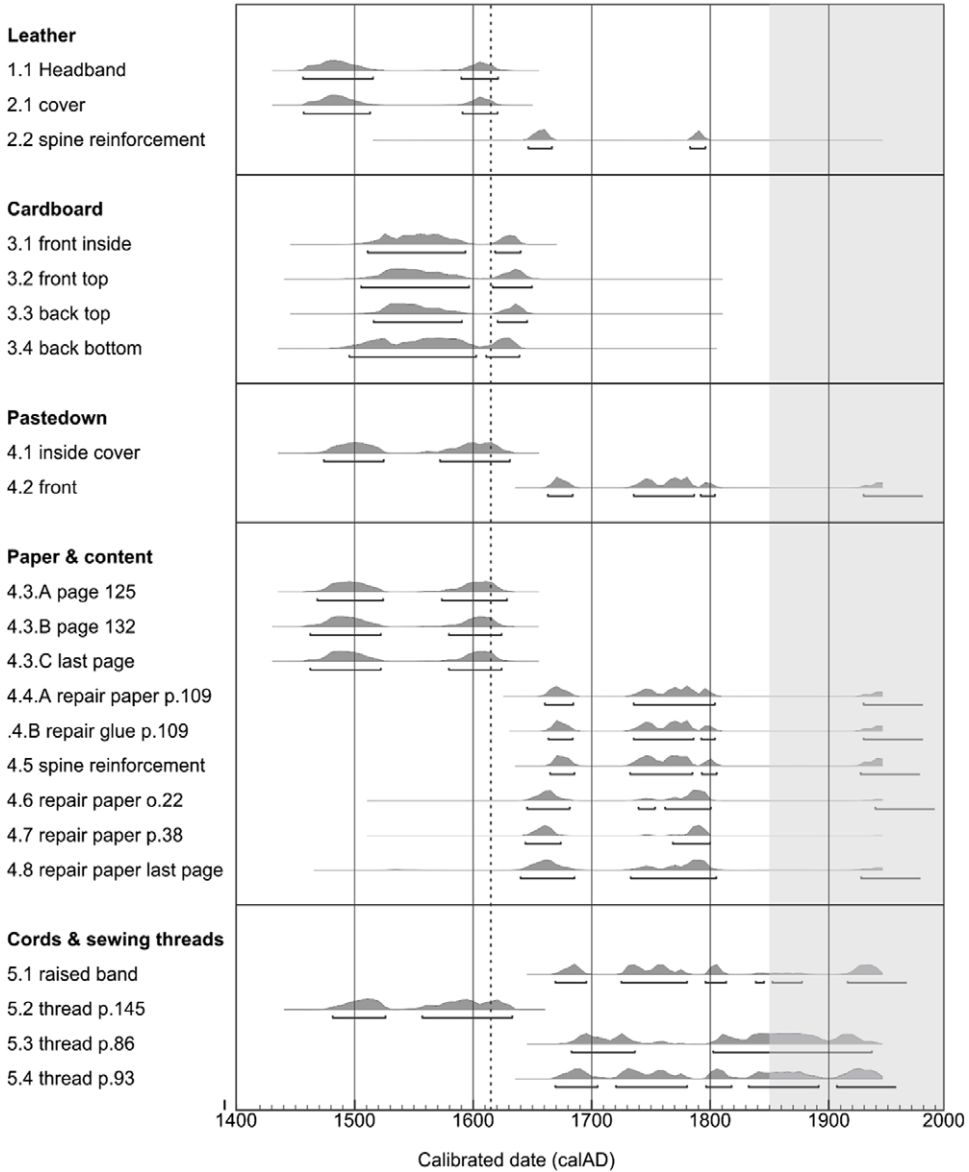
Leather
1.1 Headband
2.1 cover
2.2 spine reinforcement

Cardboard
3.1 front inside
3.2 front top
3.3 back top
3.4 back bottom

Pastedown
4.1 inside cover
4.2 front

Paper & content
4.3.A page 125
4.3.B page 132
4.3.C last page
4.4.A repair paper p.109
.4.B repair glue p.109
4.5 spine reinforcement
4.6 repair paper o.22
4.7 repair paper p.38
4.8 repair paper last page

Cords & sewing threads
5.1 raised band
5.2 thread p.145
5.3 thread p.86
5.4 thread p.93

1400 1500 1600 1700 1800 1900 2000
Calibrated date (calAD)